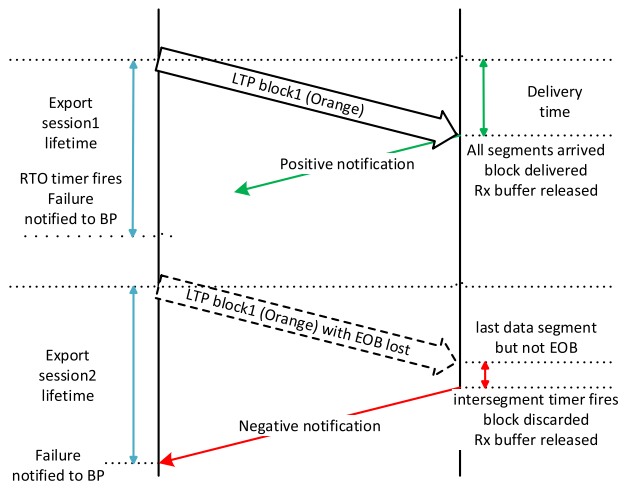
LTP block1 (Orange)

Export session1 lifetime

Delivery time

All segments arrived block delivered Rx buffer released

Positive notification

RTO timer fires Failure notified to BP

LTP block1 (Orange) with EOB lost

Export session2 lifetime

last data segment but not EOB

intersegment timer fires block discarded Rx buffer released

Negative notification

Failure notified to BP